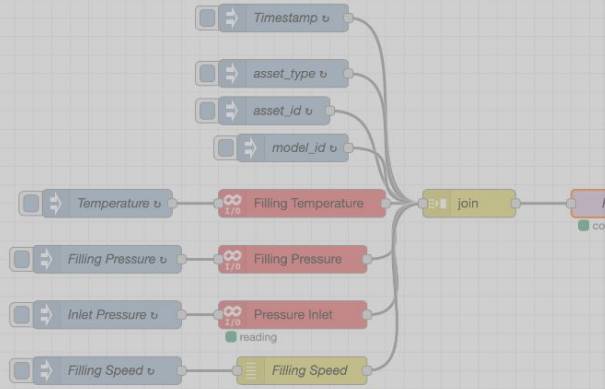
Timestamp ↻

asset_type ↻

asset_id ↻

model_id ↻

Temperature ↻

Filling Temperature

join

Filling Pressure ↻

Filling Pressure

Inlet Pressure ↻

Pressure Inlet

reading

Filling Speed ↻

Filling Speed

co